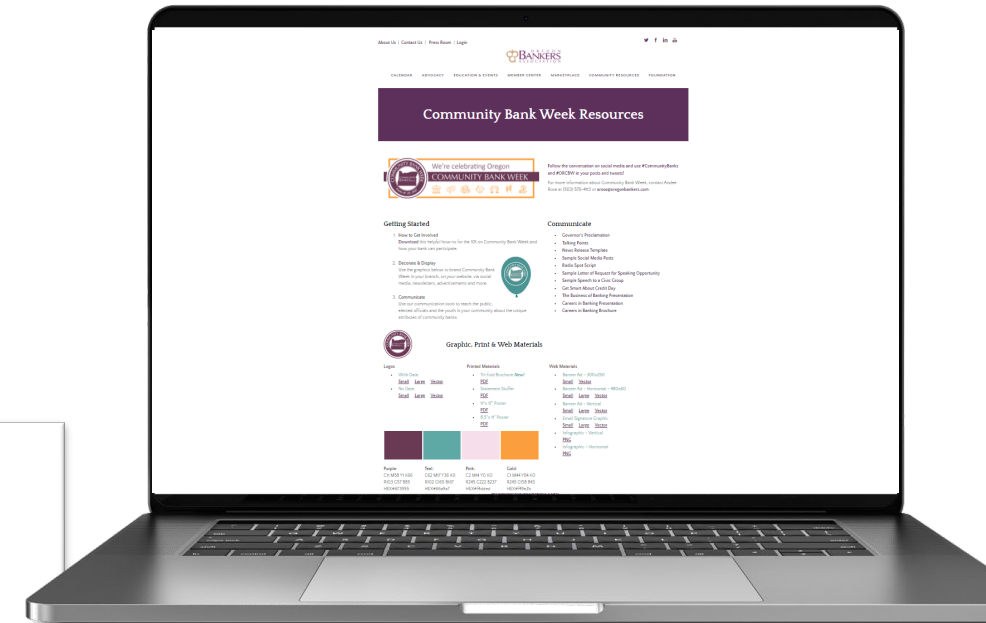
About Us | Contact Us | Press Room | Login

OREGON BANKERS ASSOCIATION

CALENDAR ADVOCACY EDUCATION & EVENTS MEMBER CENTER MARKETPLACE COMMUNITY RESOURCES FOUNDATION

Community Bank Week Resources

We're celebrating Oregon COMMUNITY BANK WEEK

Follow the conversation on social media and use #CommunityBanks and #ORCBW in your posts and tweets!

For more information about Community Bank Week, contact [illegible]

Getting Started

1. How to Get Involved
Download this helpful how-to for the 101 on Community Bank Week and how your bank can participate.

2. Decorate & Display
Use the graphics below to brand Community Bank Week in your branch, on your website, via social media, newsletters, advertisements and more.

3. Communicate
Use our communication tools to reach the public, elected officials and the youth in your community about the unique attributes of community banks.

Communicate

Governor's Proclamation
Talking Points
News Release Template
Sample Social Media Posts
Radio Spot Script
Sample Letter of Request for Speaking Opportunity
Sample Speech to a Civic Group
Get Smart About Credit Day
The Business of Banking Presentation
Careers in Banking Presentation
Careers in Banking Brochure

Graphic, Print & Web Materials

Logos
White Date
Small Large Vector
No Date
Small Large Vector

Printed Materials
Tri-Fold Brochure New!
PDF
Statement Stuffer
PDF
11" x 17" Poster
PDF
8.5" x 11" Poster
PDF

Web Materials
Banner Ad – 300x250
Small Vector
Banner Ad – Horizontal – #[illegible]
Small Large Vector
Banner Ad – Vertical
Small Large Vector
Email Signature Graphic
Small Large Vector
Infographic – Vertical
PNG
Infographic – Horizontal
PNG

Purple
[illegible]

Teal
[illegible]

Pink
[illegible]

Gold
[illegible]